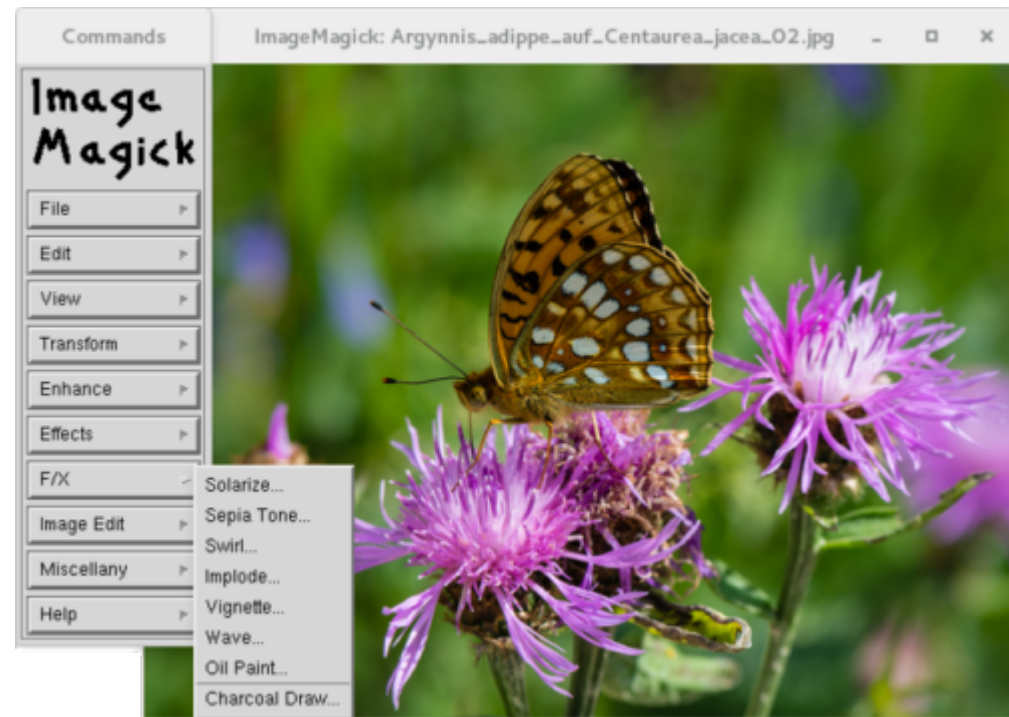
Commands

ImageMagick: Argynnis_adippe_auf_Centaurea_jacea_02.jpg

Image Magick

File

Edit

View

Transform

Enhance

Effects

F/X

Image Edit

Miscellany

Help

Solarize...

Sepia Tone...

Swirl...

Implode...

Vignette...

Wave...

Oil Paint...

Charcoal Draw...